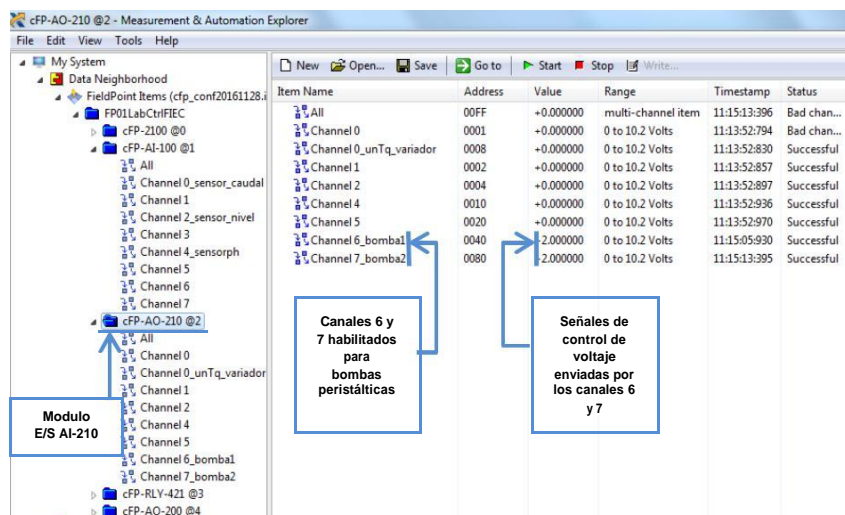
cFP-AO-210 @2 - Measurement & Automation Explorer

File Edit View Tools Help

My System
Data Neighborhood
FieldPoint Items (cfp_conf20161128.i
FP01LabCtrlFIEC
cFP-2100 @0
cFP-AI-100 @1
All
Channel 0_sensor_caudal
Channel 1
Channel 2_sensor_nivel
Channel 3
Channel 4_sensorph
Channel 5
Channel 6
Channel 7
cFP-AO-210 @2
All
Channel 0
Channel 0_unTq_variador
Channel 1
Channel 2
Channel 4
Channel 5
Channel 6_bomba1
Channel 7_bomba2
cFP-RLY-421 @3
cFP-AO-200 @4

New Open... Save Go to Start Stop Write...

| Item Name | Address | Value | Range | Timestamp | Status |
|---|---|---|---|---|---|
| All | 00FF | +0.000000 | multi-channel item | 11:15:13:396 | Bad chan... |
| Channel 0 | 0001 | +0.000000 | 0 to 10.2 Volts | 11:13:52:794 | Bad chan... |
| Channel 0_unTq_variador | 0008 | +0.000000 | 0 to 10.2 Volts | 11:13:52:830 | Successful |
| Channel 1 | 0002 | +0.000000 | 0 to 10.2 Volts | 11:13:52:857 | Successful |
| Channel 2 | 0004 | +0.000000 | 0 to 10.2 Volts | 11:13:52:897 | Successful |
| Channel 4 | 0010 | +0.000000 | 0 to 10.2 Volts | 11:13:52:936 | Successful |
| Channel 5 | 0020 | +0.000000 | 0 to 10.2 Volts | 11:13:52:970 | Successful |
| Channel 6_bomba1 | 0040 | +2.000000 | 0 to 10.2 Volts | 11:15:05:930 | Successful |
| Channel 7_bomba2 | 0080 | +2.000000 | 0 to 10.2 Volts | 11:15:13:395 | Successful |

Canales 6 y 7 habilitados para bombas peristálticas

Señales de control de voltaje enviadas por los canales 6 y 7

Modulo E/S AI-210